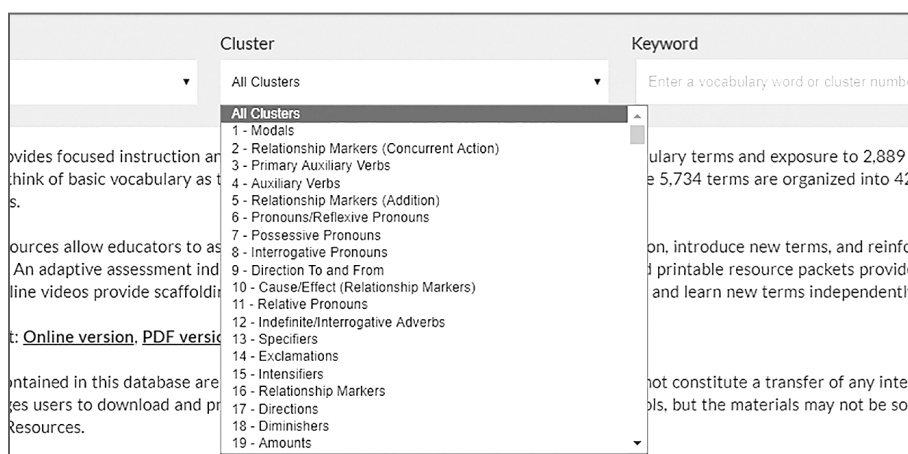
Cluster

Keyword

All Clusters

Enter a vocabulary word or cluster numb

All Clusters
1 - Modals
2 - Relationship Markers (Concurrent Action)
3 - Primary Auxiliary Verbs
4 - Auxiliary Verbs
5 - Relationship Markers (Addition)
6 - Pronouns/Reflexive Pronouns
7 - Possessive Pronouns
8 - Interrogative Pronouns
9 - Direction To and From
10 - Cause/Effect (Relationship Markers)
11 - Relative Pronouns
12 - Indefinite/Interrogative Adverbs
13 - Specifiers
14 - Exclamations
15 - Intensifiers
16 - Relationship Markers
17 - Directions
18 - Diminishers
19 - Amounts

ovides focused instruction an ... ulary terms and exposure to 2,889
think of basic vocabulary as t ... e 5,734 terms are organized into 4
s.

ources allow educators to as ... on, introduce new terms, and reinfo
An adaptive assessment ind ... d printable resource packets provid
line videos provide scaffoldi ... and learn new terms independentl

t: Online version, PDF versi

ontained in this database are ... not constitute a transfer of any inte
es users to download and pr ... ls, but the materials may not be so
Resources.